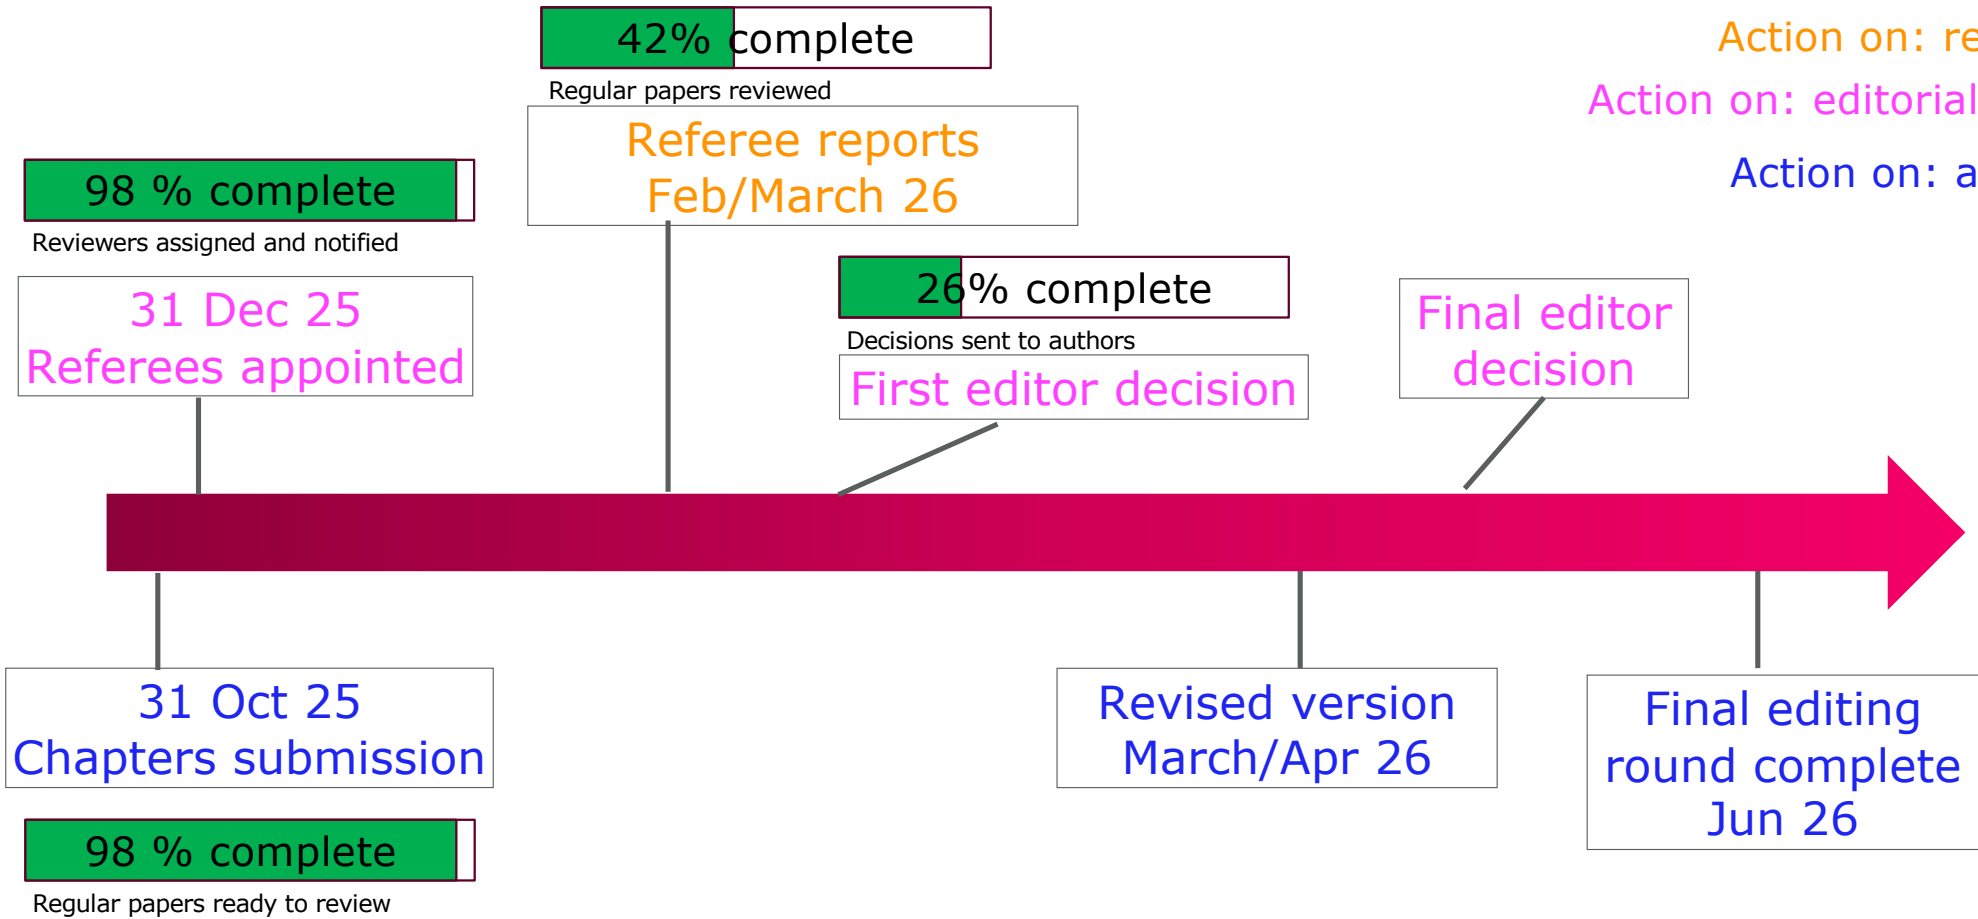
42% complete

Regular papers reviewed

Referee reports
Feb/March 26

Action on: re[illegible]

Action on: editorial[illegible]

Action on: a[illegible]

98 % complete

Reviewers assigned and notified

31 Dec 25
Referees appointed

26% complete

Decisions sent to authors

First editor decision

Final editor decision

31 Oct 25
Chapters submission

98 % complete

Regular papers ready to review

Revised version
March/Apr 26

Final editing round complete
Jun 26